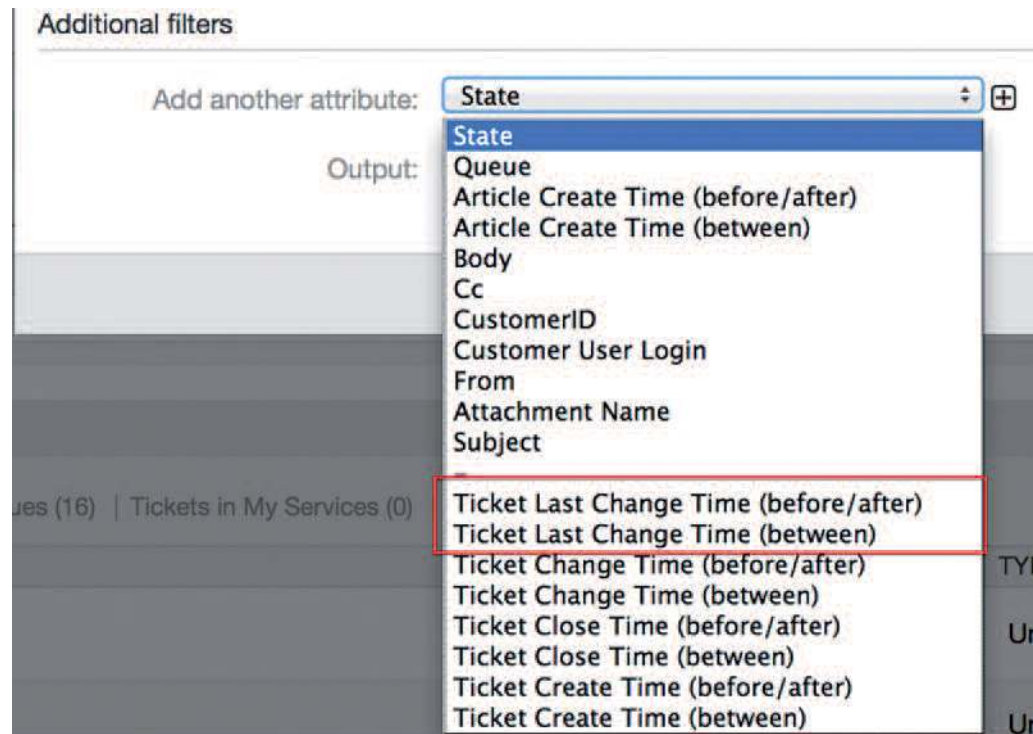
Additional filters

Add another attribute: State

Output:

State
Queue
Article Create Time (before/after)
Article Create Time (between)
Body
Cc
CustomerID
Customer User Login
From
Attachment Name
Subject
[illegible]
Ticket Last Change Time (before/after)
Ticket Last Change Time (between)
Ticket Change Time (before/after)
Ticket Change Time (between)
Ticket Close Time (before/after)
Ticket Close Time (between)
Ticket Create Time (before/after)
Ticket Create Time (between)

ues (16) | Tickets in My Services (0)

TY

U

U